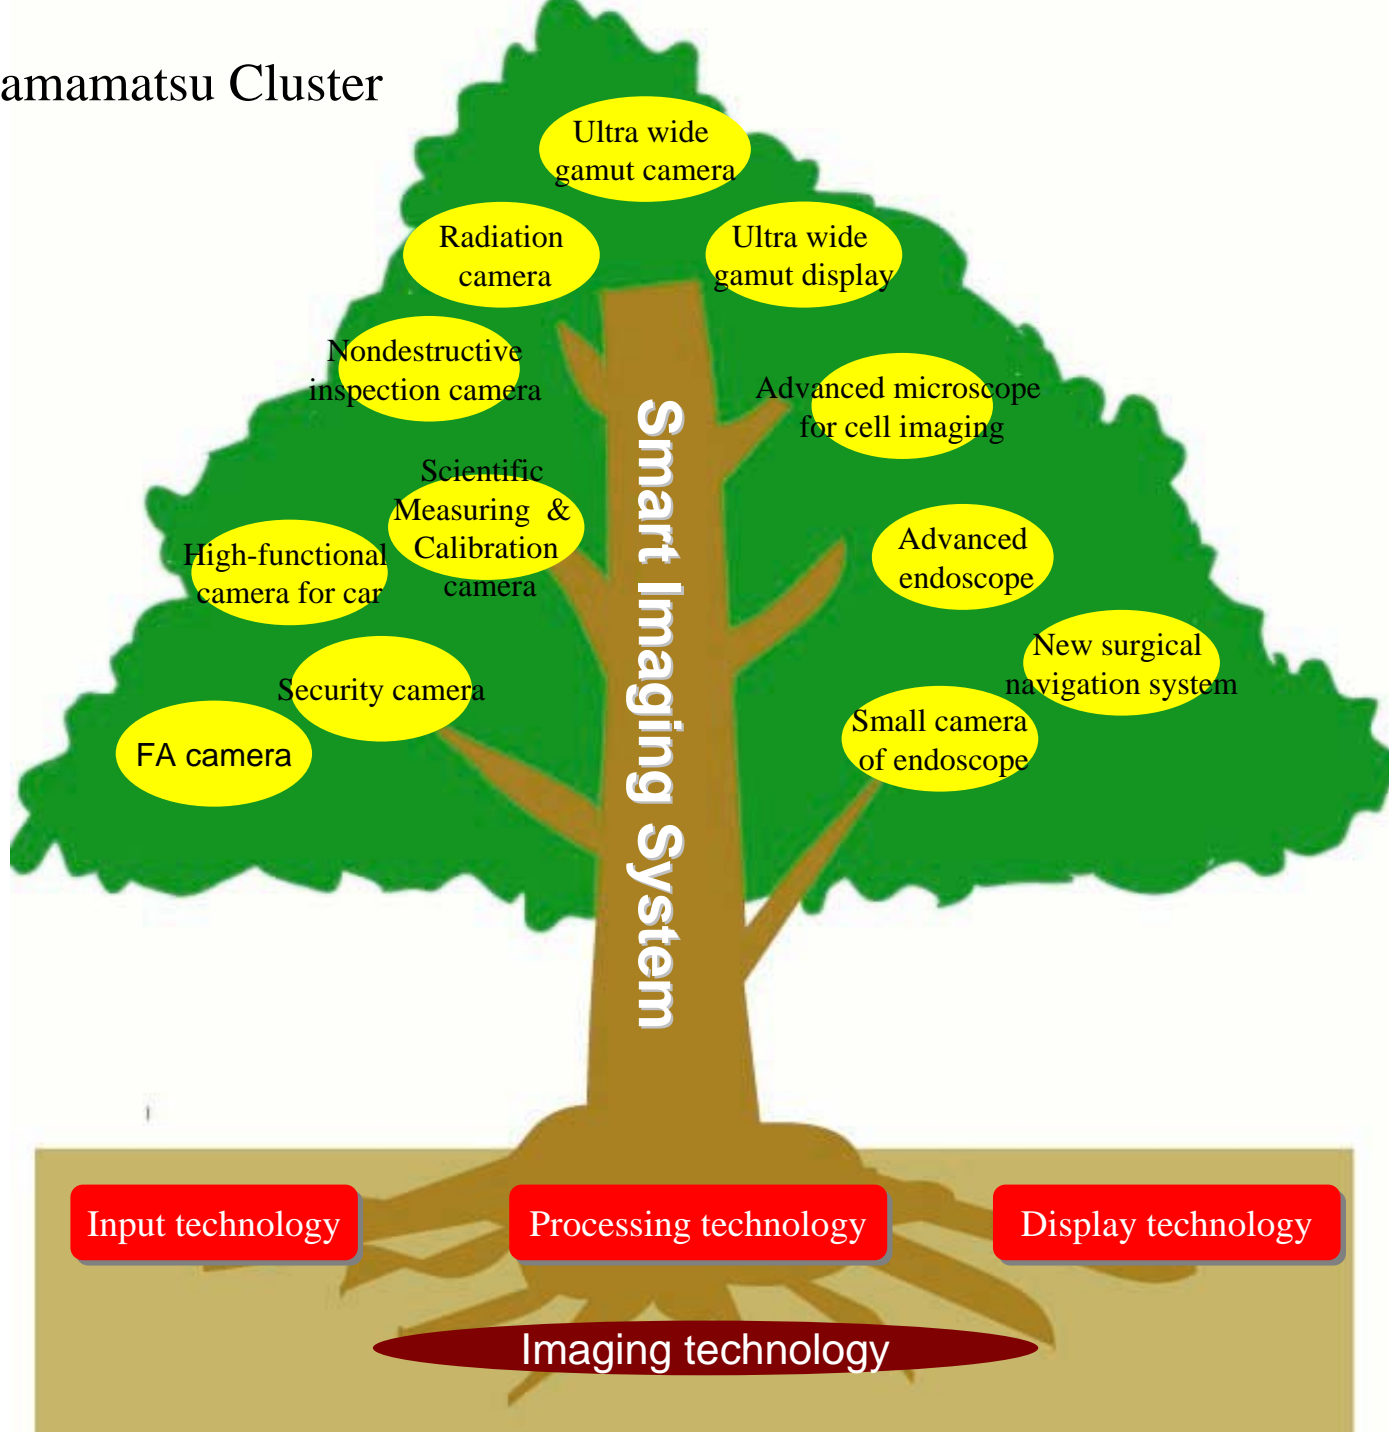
amamatsu Cluster

Ultra wide gamut camera

Radiation camera

Ultra wide gamut display

Nondestructive inspection camera

Advanced microscope for cell imaging

Scientific Measuring & Calibration camera

High-functional camera for car

Advanced endoscope

Smart Imaging System

New surgical navigation system

Security camera

FA camera

Small camera of endoscope

Input technology

Processing technology

Display technology

Imaging technology